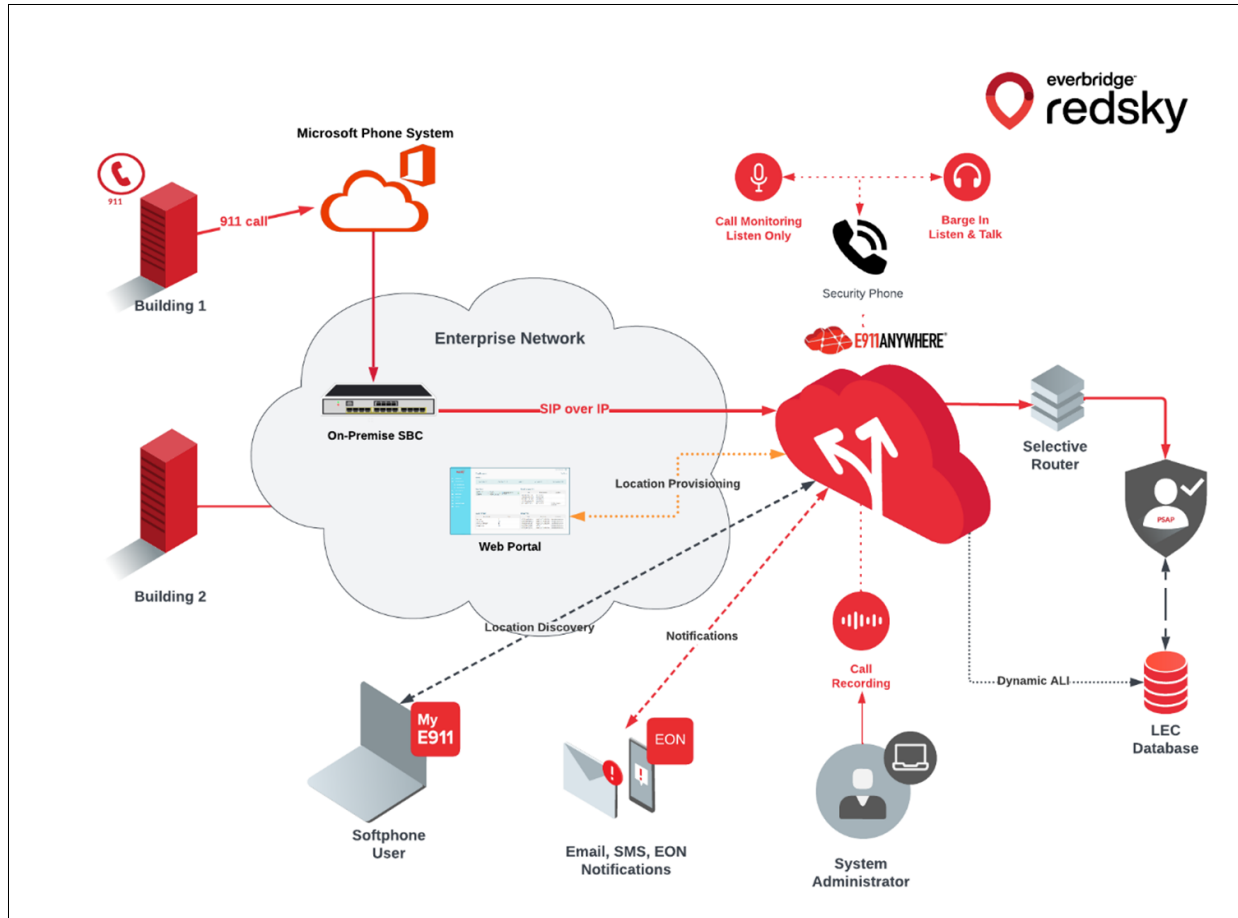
everbridge
redsky

Microsoft Phone System

911

911 call

Building 1

Call Monitoring
Listen Only

Barge In
Listen & Talk

Security Phone

E911ANYWHERE

Enterprise Network

On-Premise SBC

SIP over IP

Selective
Router

PSAP

Location Provisioning

Web Portal

Building 2

Location Discovery

Notifications

Call
Recording

Dynamic ALI

LEC
Database

My
E911

EON

Softphone
User

Email, SMS, EON
Notifications

System
Administrator